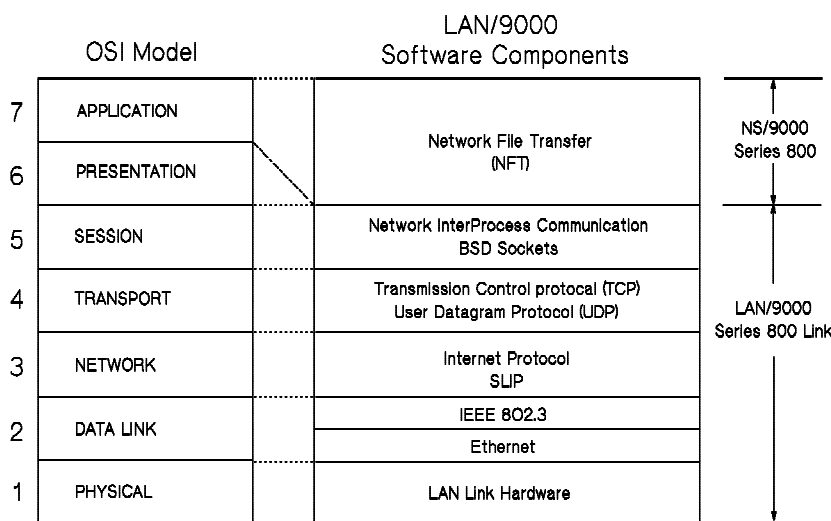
OSI Model

LAN/9000
Software Components

7 APPLICATION

6 PRESENTATION

Network File Transfer
(NFT)

NS/9000
Series 800

5 SESSION

Network InterProcess Communication
BSD Sockets

4 TRANSPORT

Transmission Control protocal (TCP)
User Datagram Protocol (UDP)

LAN/9000
Series 800 Link

3 NETWORK

Internet Protocol
SLIP

2 DATA LINK

IEEE 802.3

Ethernet

1 PHYSICAL

LAN Link Hardware